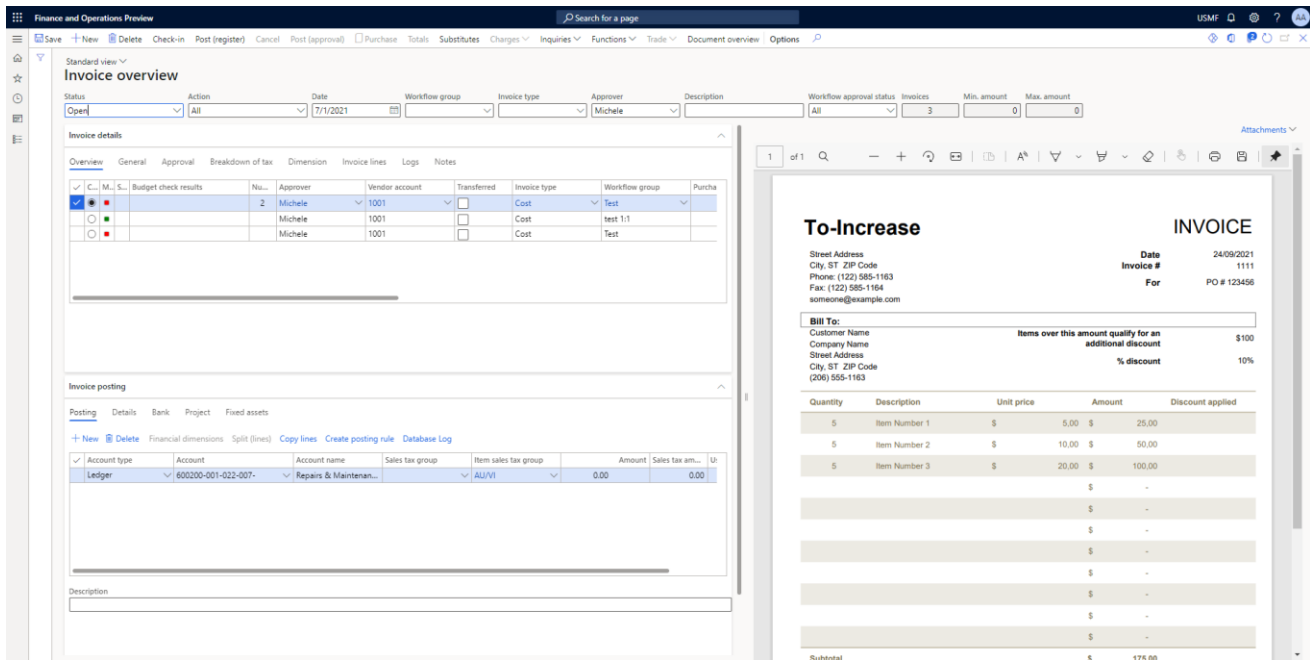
Finance and Operations Preview

Search for a page

USMF

Save + New Delete Check-in Post (register) Cancel Post (approval) Purchase Totals Substitutes Charges Inquiries Functions Trade Document overview Options

Standard view
Invoice overview

| Status | Action | Date | Workflow group | Invoice type | Approver | Description | Workflow approval status | Invoices | Min. amount | Max. amount |
|---|---|---|---|---|---|---|---|---|---|---|
| Open | All | 7/1/2021 | | | Michele | | All | 3 | 0 | 0 |

Invoice details

Overview General Approval Breakdown of tax Dimension Invoice lines Logs Notes

| C... | M... | S... | Budget check results | Nu... | Approver | Vendor account | Transferred | Invoice type | Workflow group | Purcha |
|---|---|---|---|---|---|---|---|---|---|---|
| | | | | 2 | Michele | 1001 | | Cost | Test | |
| | | | | | Michele | 1001 | | Cost | test 1:1 | |
| | | | | | Michele | 1001 | | Cost | Test | |

Invoice posting

Posting Details Bank Project Fixed assets

+ New Delete Financial dimensions Split (lines) Copy lines Create posting rule Database Log

| Account type | Account | Account name | Sales tax group | Item sales tax group | Amount | Sales tax am... | U |
|---|---|---|---|---|---|---|---|
| Ledger | 600200-001-022-007- | Repairs & Maintenan... | | AU/VI | 0.00 | 0.00 | |

Description

Attachments

1 of 1

To-Increase

INVOICE

Street Address
City, ST ZIP Code
Phone: (122) 585-1163
Fax: (122) 585-1164
someone@example.com

Date 24/09/2021
Invoice # 1111
For PO # 123456

Bill To:
Customer Name
Company Name
Street Address
City, ST ZIP Code
(206) 555-1163

Items over this amount qualify for an additional discount $100
% discount 10%

| Quantity | Description | Unit price | Amount | Discount applied |
|---|---|---|---|---|
| 5 | Item Number 1 | $ 5,00 | $ 25,00 | |
| 5 | Item Number 2 | $ 10,00 | $ 50,00 | |
| 5 | Item Number 3 | $ 20,00 | $ 100,00 | |
| | | | $ - | |
| | | | $ - | |
| | | | $ - | |
| | | | $ - | |
| | | | $ - | |
| | | | $ - | |
| | | | $ - | |
| | | | $ - | |

Subtotal $ 175,00